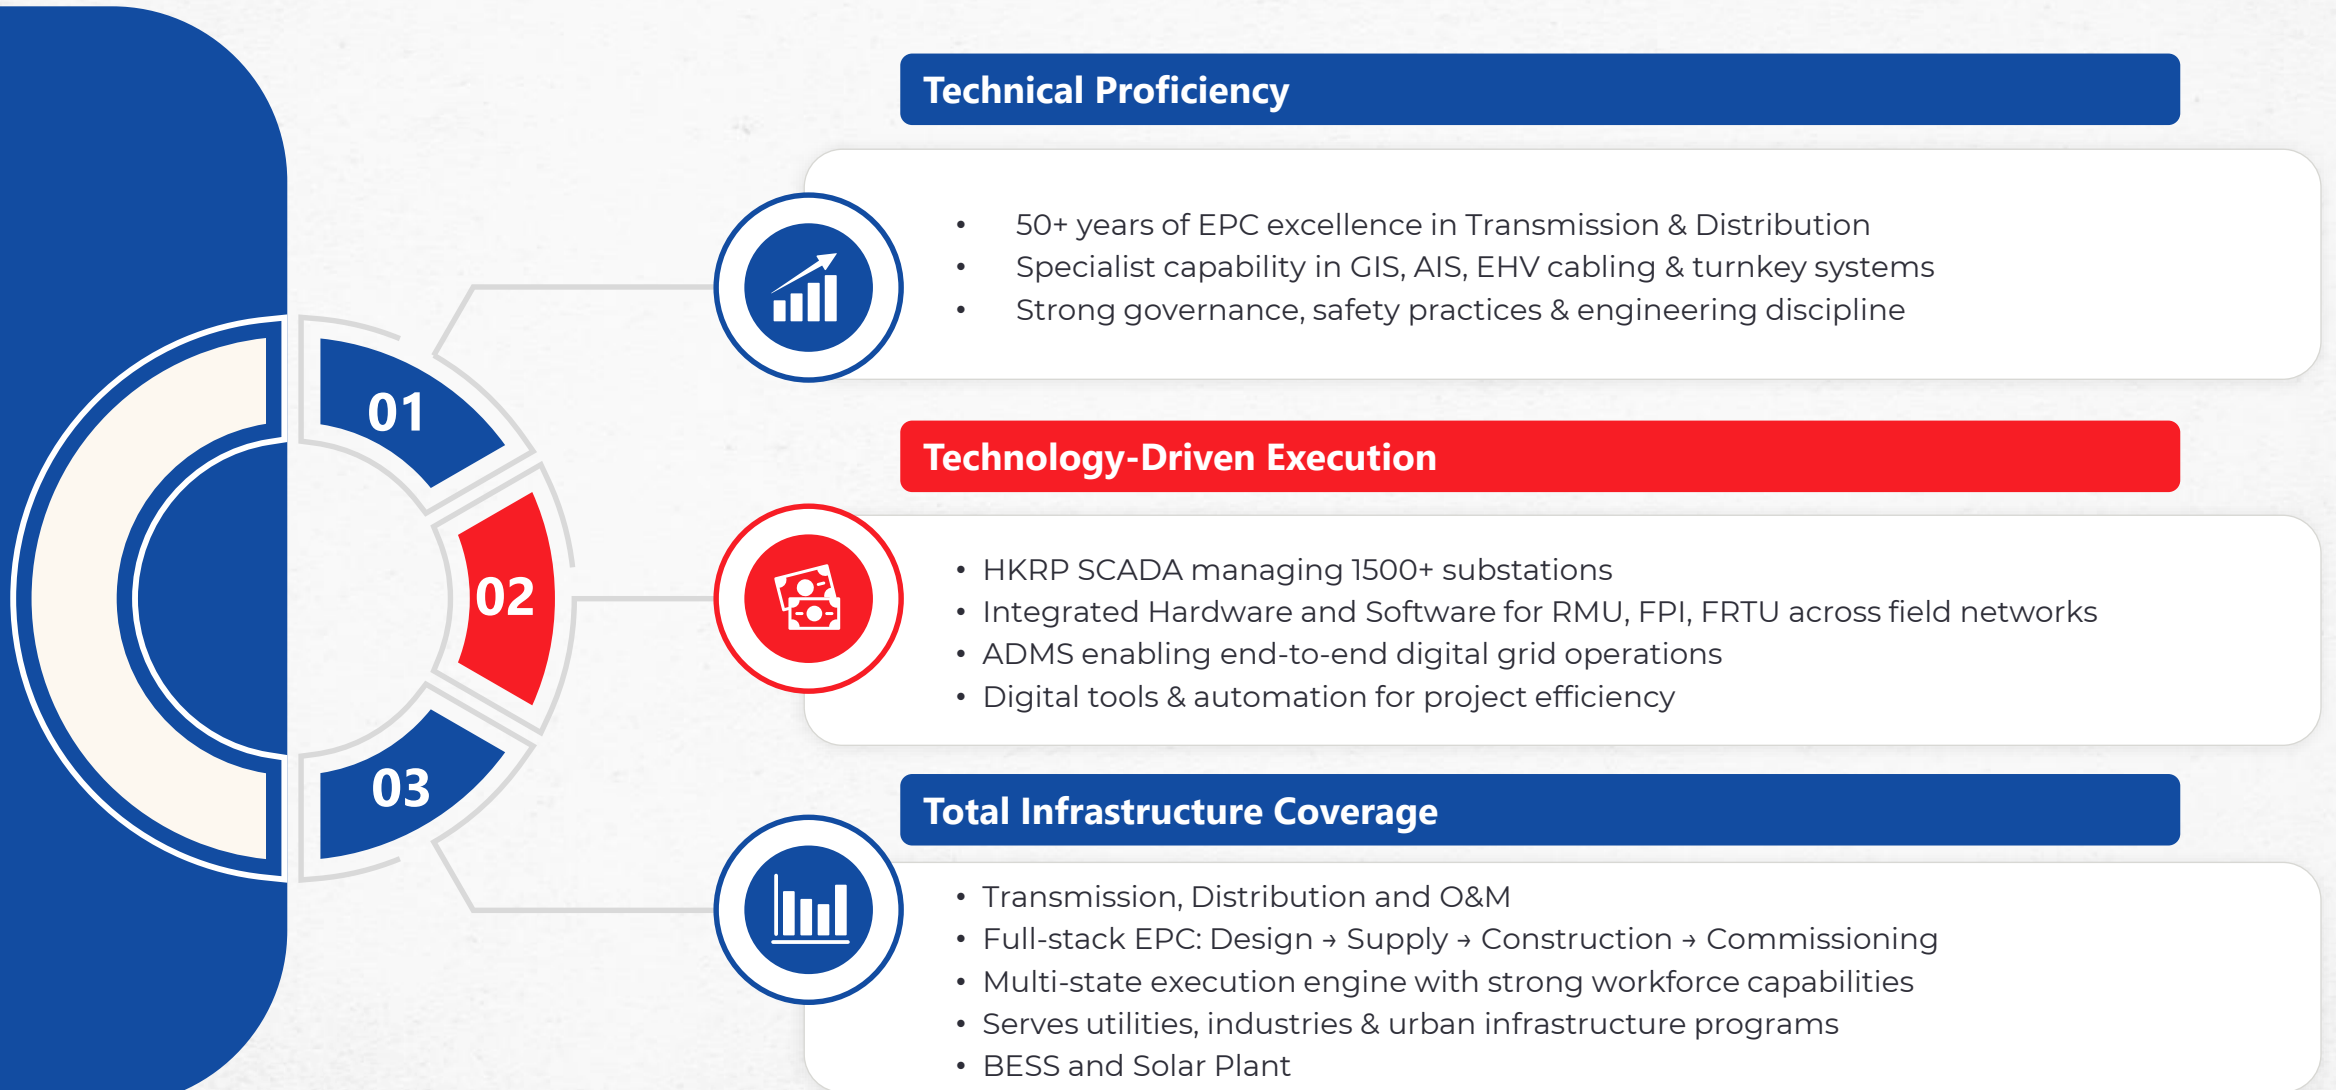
01

02

03

Technical Proficiency

- 50+ years of EPC excellence in Transmission & Distribution
- Specialist capability in GIS, AIS, EHV cabling & turnkey systems
- Strong governance, safety practices & engineering discipline

Technology-Driven Execution

- HKRP SCADA managing 1500+ substations
- Integrated Hardware and Software for RMU, FPI, FRTU across field networks
- ADMS enabling end-to-end digital grid operations
- Digital tools & automation for project efficiency

Total Infrastructure Coverage

- Transmission, Distribution and O&M
- Full-stack EPC: Design → Supply → Construction → Commissioning
- Multi-state execution engine with strong workforce capabilities
- Serves utilities, industries & urban infrastructure programs
- BESS and Solar Plant